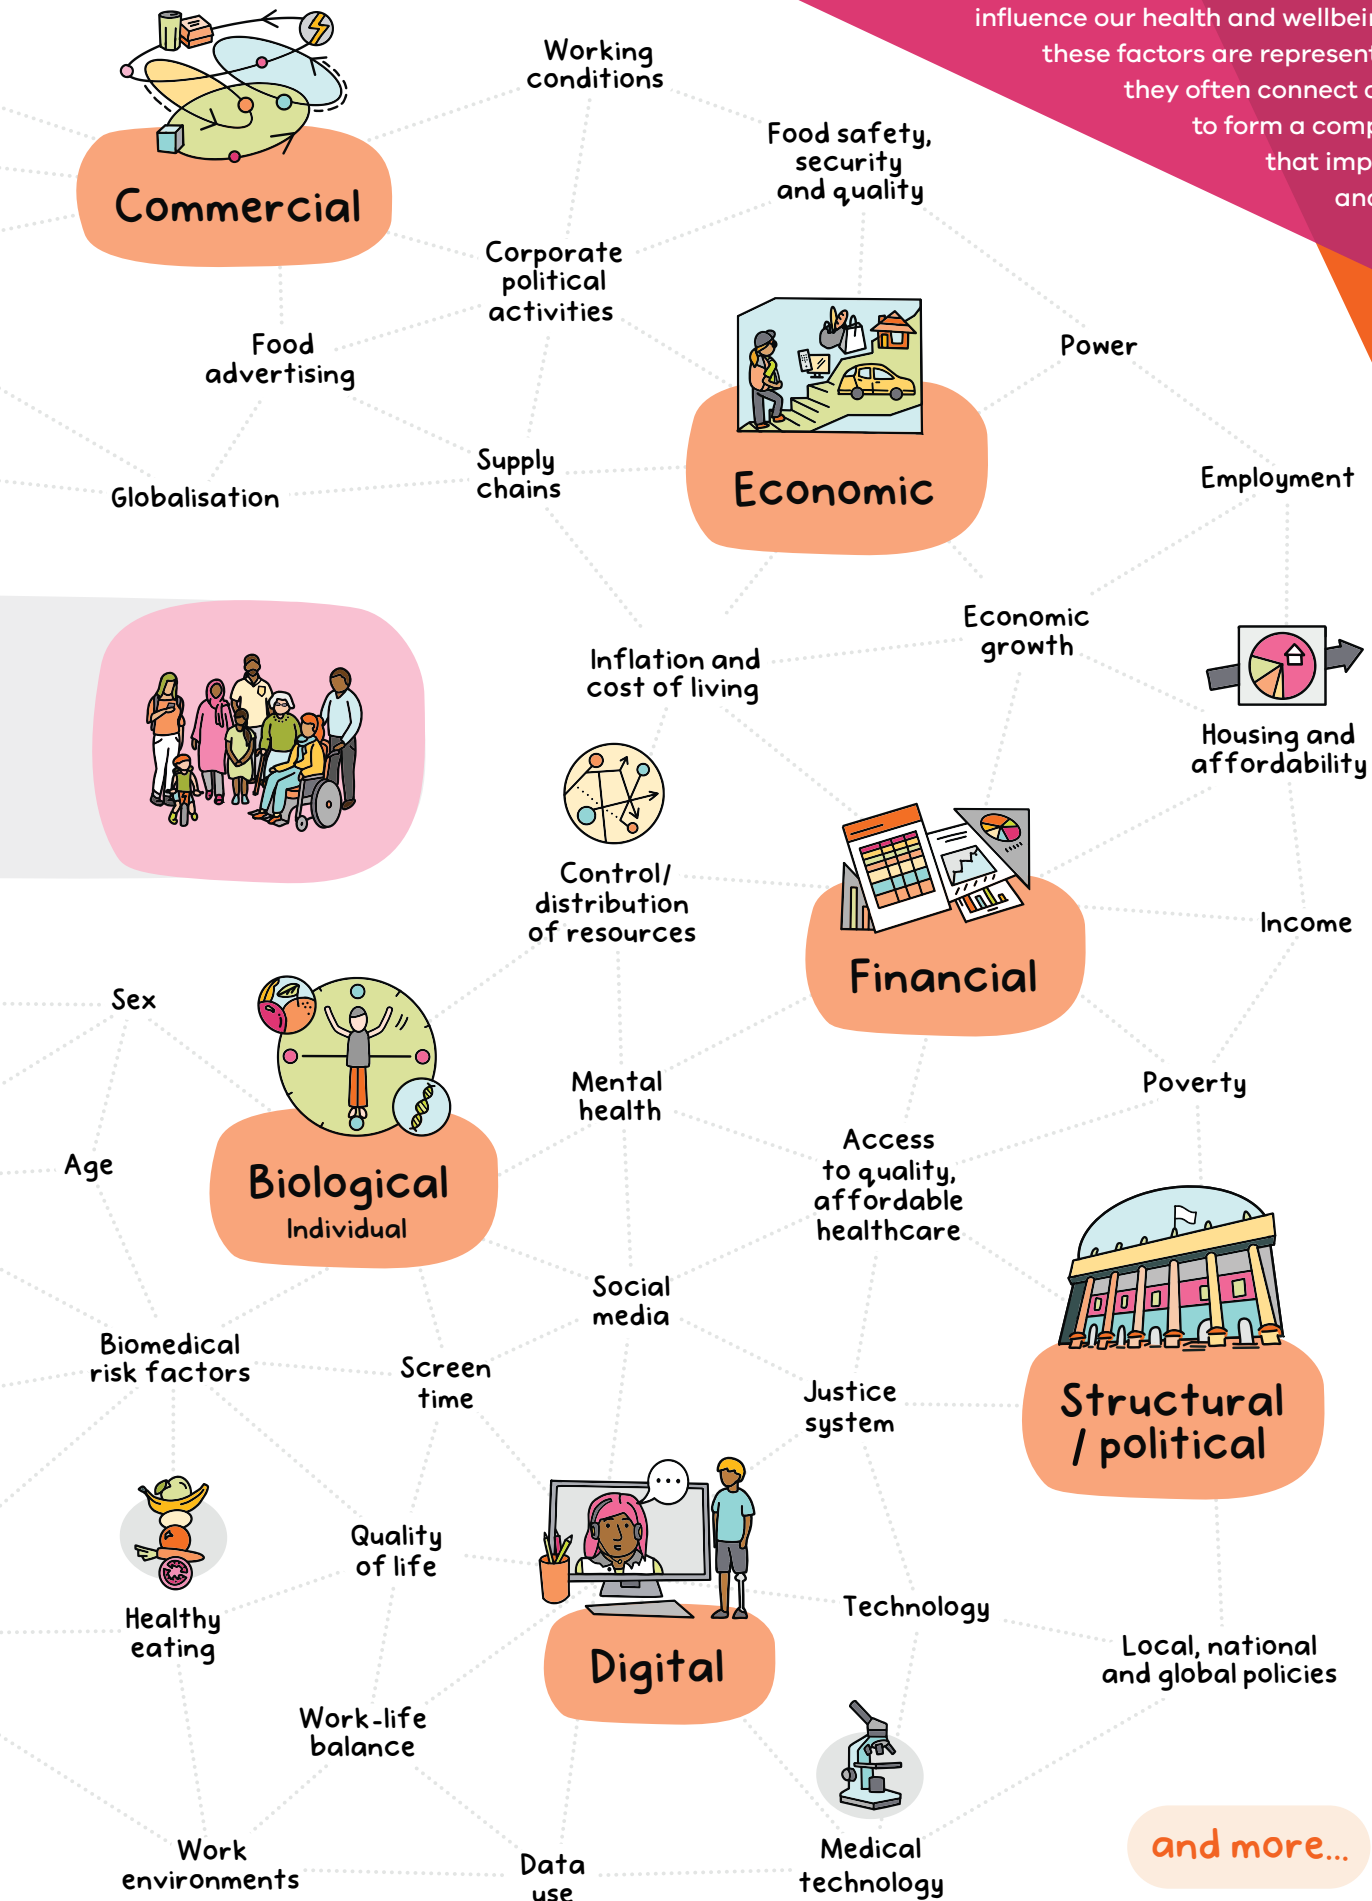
influence our health and wellbei
these factors are represen
they often connect
to form a com
that imp
an

Commercial

Working conditions

Food safety, security and quality

Corporate political activities

Food advertising

Power

Supply chains

Economic

Globalisation

Employment

Economic growth

Inflation and cost of living

Housing and affordability

Control/ distribution of resources

Financial

Income

Sex

Mental health

Poverty

Age

Biological
Individual

Access to quality, affordable healthcare

Social media

Structural / political

Biomedical risk factors

Screen time

Justice system

Quality of life

Healthy eating

Technology

Digital

Local, national and global policies

Work-life balance

Work environments

Data use

Medical technology

and more...